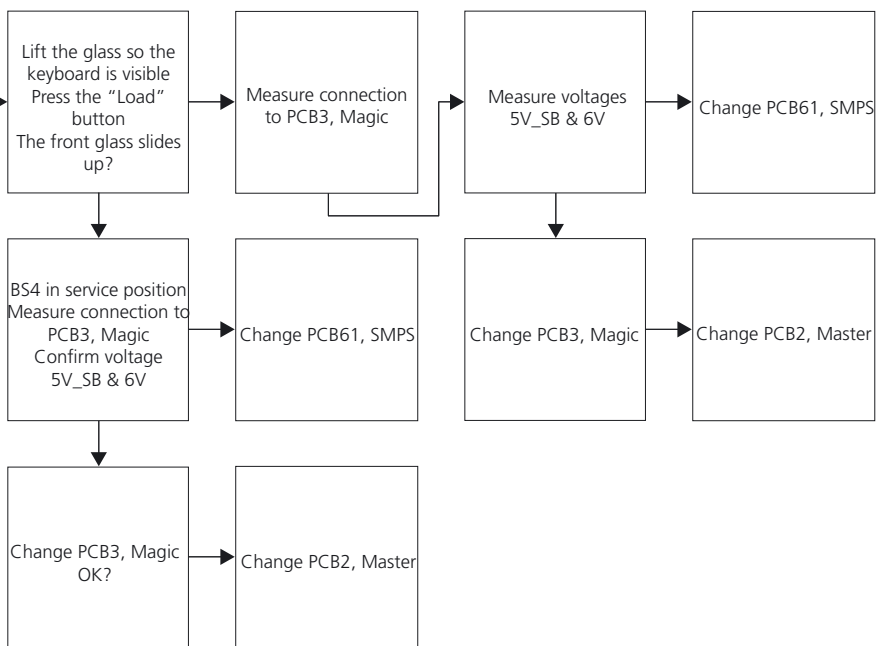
Lift the glass so the keyboard is visible
Press the "Load" button
The front glass slides up?

Measure connection to PCB3, Magic

Measure voltages 5V_SB & 6V

Change PCB61, SMPS

BS4 in service position
Measure connection to PCB3, Magic
Confirm voltage 5V_SB & 6V

Change PCB61, SMPS

Change PCB3, Magic

Change PCB2, Master

Change PCB3, Magic OK?

Change PCB2, Master